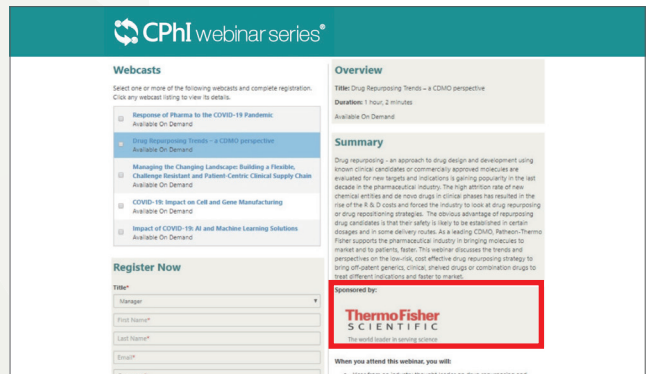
CPhI webinar series®

Webcasts

Select one or more of the following webcasts and complete registration. Click any webcast listing to view its details.

Response of Pharma to the COVID-19 Pandemic
Available On Demand

Drug Repurposing Trends – a CDMO perspective
Available On Demand

Managing the Changing Landscape: Building a Flexible, Challenge Resistant and Patient-Centric Clinical Supply Chain
Available On Demand

COVID-19: Impact on Cell and Gene Manufacturing
Available On Demand

Impact of COVID-19: AI and Machine Learning Solutions
Available On Demand

Register Now

Title*

Manager

First Name*

Last Name*

Email*

Overview

Title: Drug Repurposing Trends – a CDMO perspective

Duration: 1 hour, 2 minutes

Available On Demand

Summary

Drug repurposing - an approach to drug design and development using known clinical candidates or commercially approved molecules are evaluated for new targets and indications is gaining popularity in the last decade in the pharmaceutical industry. The high attrition rate of new chemical entities and de novo drugs in clinical phases has resulted in the rise of the R & D costs and forced the industry to look at drug repurposing or drug repositioning strategies. The obvious advantage of repurposing drug candidates is that their safety is likely to be established in certain dosages and in some delivery routes. As a leading CDMO, Patheon-Thermo Fisher supports the pharmaceutical industry in bringing molecules to market and to patients, faster. This webinar discusses the trends and perspectives on the low-risk, cost effective drug repurposing strategy to bring off-patent generics, clinical, shelved drugs or combination drugs to treat different indications and faster to market.

Sponsored by:

ThermoFisher SCIENTIFIC
The world leader in serving science

When you attend this webinar, you will:

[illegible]